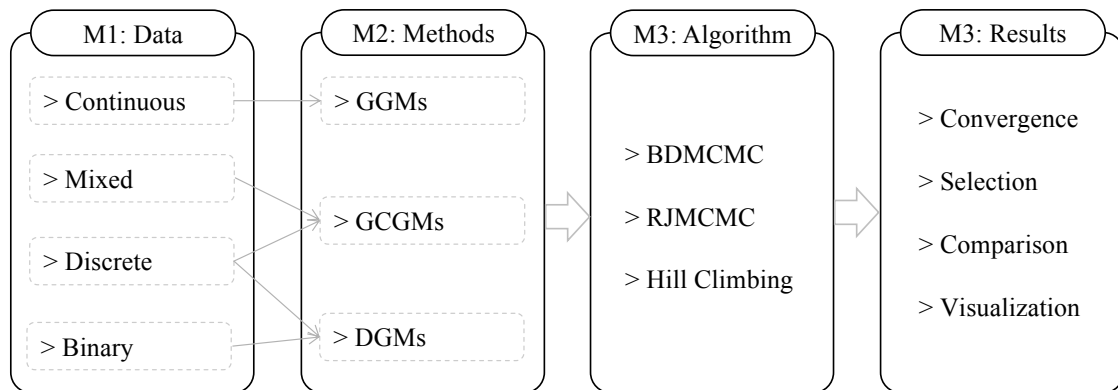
M1: Data

> Continuous

> Mixed

> Discrete

> Binary

M2: Methods

> GGMs

> GCGMs

> DGMs

M3: Algorithm

> BDMCMC

> RJMCMC

> Hill Climbing

M3: Results

> Convergence

> Selection

> Comparison

> Visualization